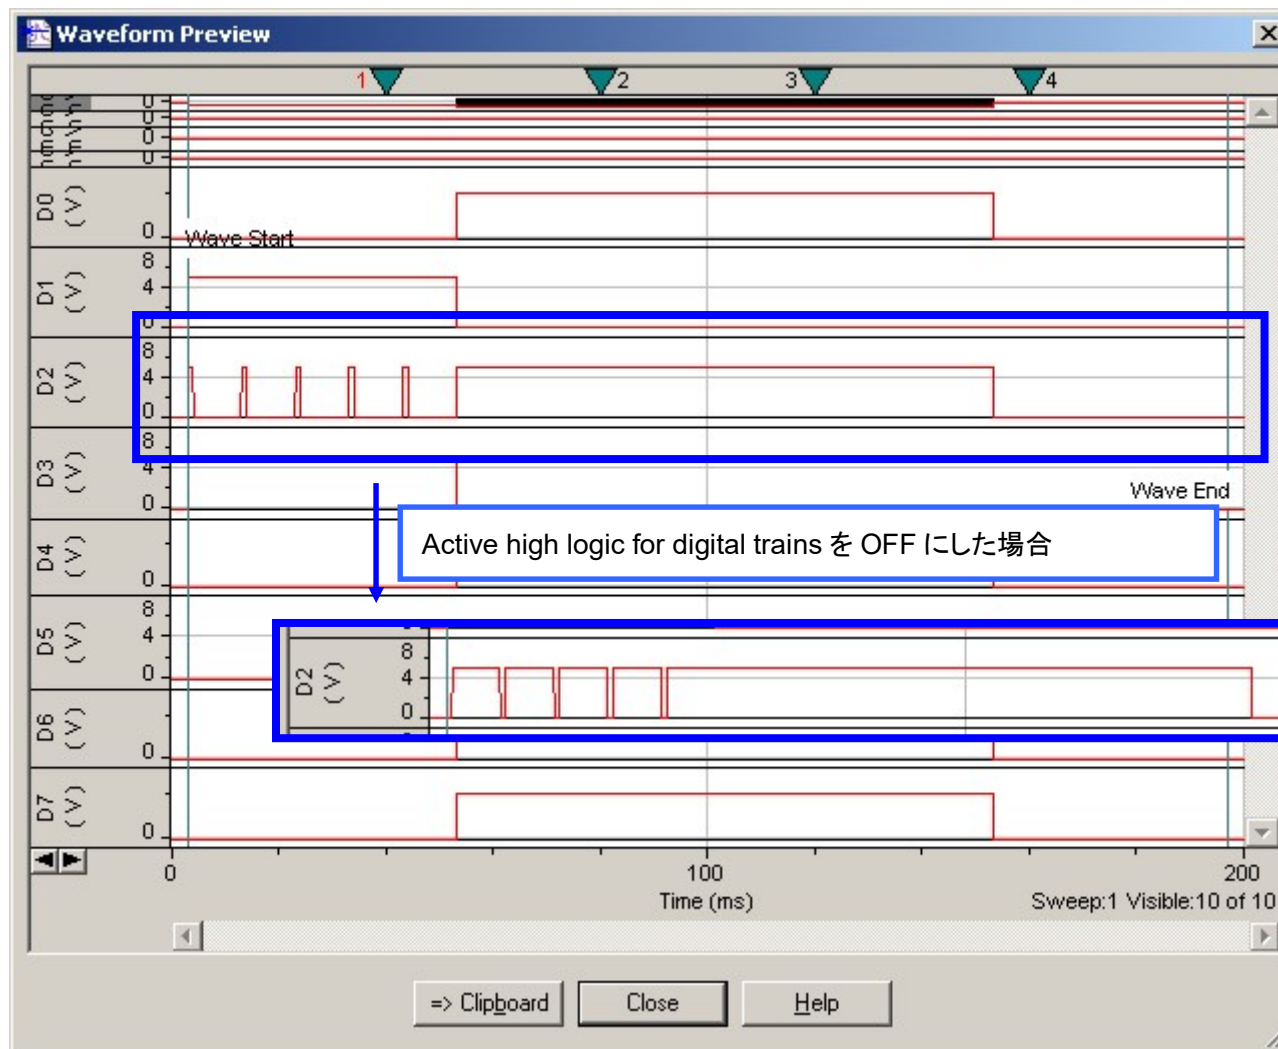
Waveform Preview

1 2 3 4

D0 (V) 0
Wave Start
D1 (V) 8 4
D2 (V) 8 4 0
D3 (V) 8 4 0
Wave End
D4 (V) 0
Active high logic for digital trains を OFF にした場合
D5 (V) 8 4 0
D2 (V) 8 4 0
D6 (V) 0
D7 (V) 0

0 100 200
Time (ms)
Sweep:1 Visible:10 of 10

=> Clipboard Close Help